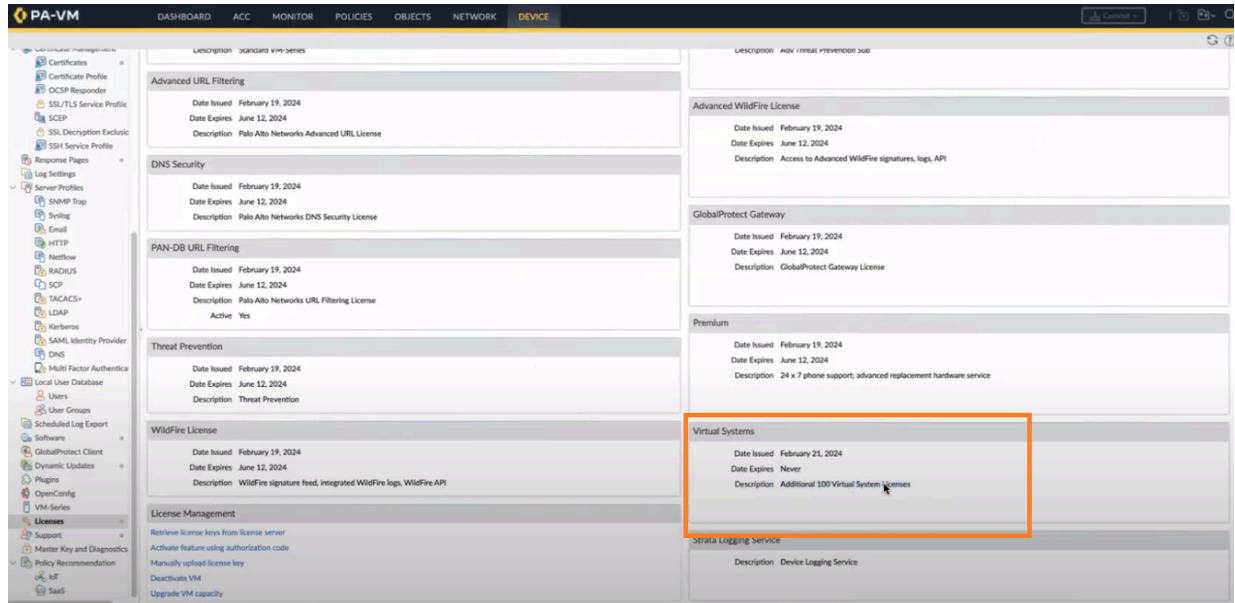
PA-VM
DASHBOARD ACC MONITOR POLICIES OBJECTS NETWORK DEVICE
Commit

Certificate Management
Certificates
Certificate Profile
OCSP Responder
SSL/TLS Service Profile
SCEP
SSL Decryption Exclusi
SSH Service Profile
Response Pages
Log Settings
Server Profiles
SNMP Trap
Syslog
Email
HTTP
Netflow
RADIUS
SCP
TACACS+
LDAP
Kerberos
SAML Identity Provider
DNS
Multi Factor Authentica
Local User Database
Users
User Groups
Scheduled Log Export
Software
GlobalProtect Client
Dynamic Updates
Plugins
OpenConfig
VM-Series
Licenses
Support
Master Key and Diagnostics
Policy Recommendation
IoT
SaaS

Description Standard VM-Series

Advanced URL Filtering
Date Issued February 19, 2024
Date Expires June 12, 2024
Description Palo Alto Networks Advanced URL License

DNS Security
Date Issued February 19, 2024
Date Expires June 12, 2024
Description Palo Alto Networks DNS Security License

PAN-DB URL Filtering
Date Issued February 19, 2024
Date Expires June 12, 2024
Description Palo Alto Networks URL Filtering License
Active Yes

Threat Prevention
Date Issued February 19, 2024
Date Expires June 12, 2024
Description Threat Prevention

WildFire License
Date Issued February 19, 2024
Date Expires June 12, 2024
Description WildFire signature feed, integrated WildFire logs, WildFire API

License Management
Retrieve license keys from license server
Activate feature using authorization code
Manually upload license key
Deactivate VM
Upgrade VM capacity

Description Adv Threat Prevention Sub

Advanced WildFire License
Date Issued February 19, 2024
Date Expires June 12, 2024
Description Access to Advanced WildFire signatures, logs, API

GlobalProtect Gateway
Date Issued February 19, 2024
Date Expires June 12, 2024
Description GlobalProtect Gateway License

Premium
Date Issued February 19, 2024
Date Expires June 12, 2024
Description 24 x 7 phone support; advanced replacement hardware service

Virtual Systems
Date Issued February 21, 2024
Date Expires Never
Description Additional 100 Virtual System Licenses

Strata Logging Service
Description Device Logging Service